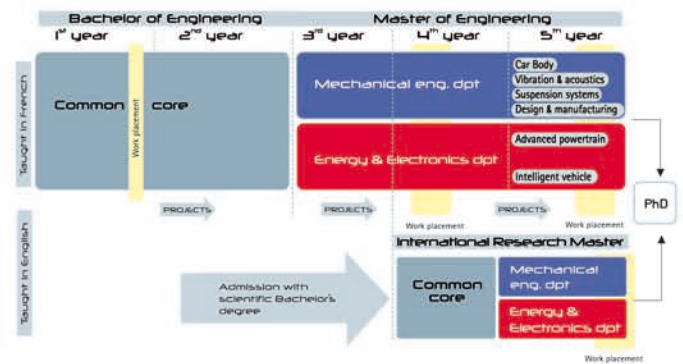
Bachelor of Engineering

Master of Engineering

1st year

2nd year

3rd year

4th year

5th year

Taught in French

Common core

Work placement

Mechanical eng. dpt

Car Body

Vibration & acoustics

Suspension systems

Design & manufacturing

Energy & Electronics dpt

Advanced powertrain

Intelligent vehicle

PROJECTS

PROJECTS

Work placement

PROJECTS

Work placement

PhD

Taught in English

International Research Master

Admission with scientific Bachelor's degree

Common core

Mechanical eng. dpt

Energy & Electronics dpt

Work placement